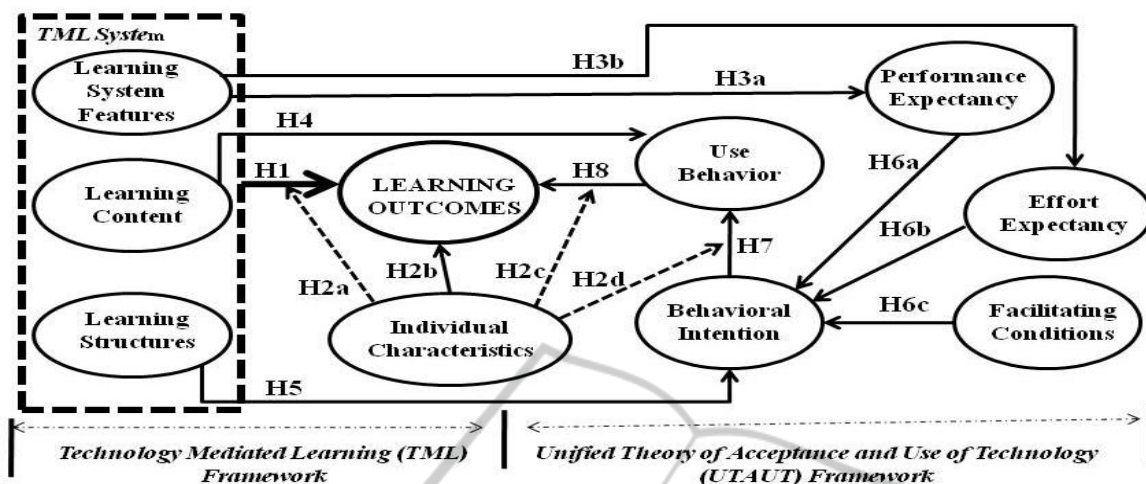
TML System

Learning System Features

Learning Content

Learning Structures

H3b

H3a

H4

H1

H8

LEARNING OUTCOMES

Use Behavior

Performance Expectancy

H6a

Effort Expectancy

H6b

H7

H2a

H2b

H2c

H2d

Individual Characteristics

Behavioral Intention

H6c

Facilitating Conditions

H5

Technology Mediated Learning (TML) Framework

Unified Theory of Acceptance and Use of Technology (UTAUT) Framework